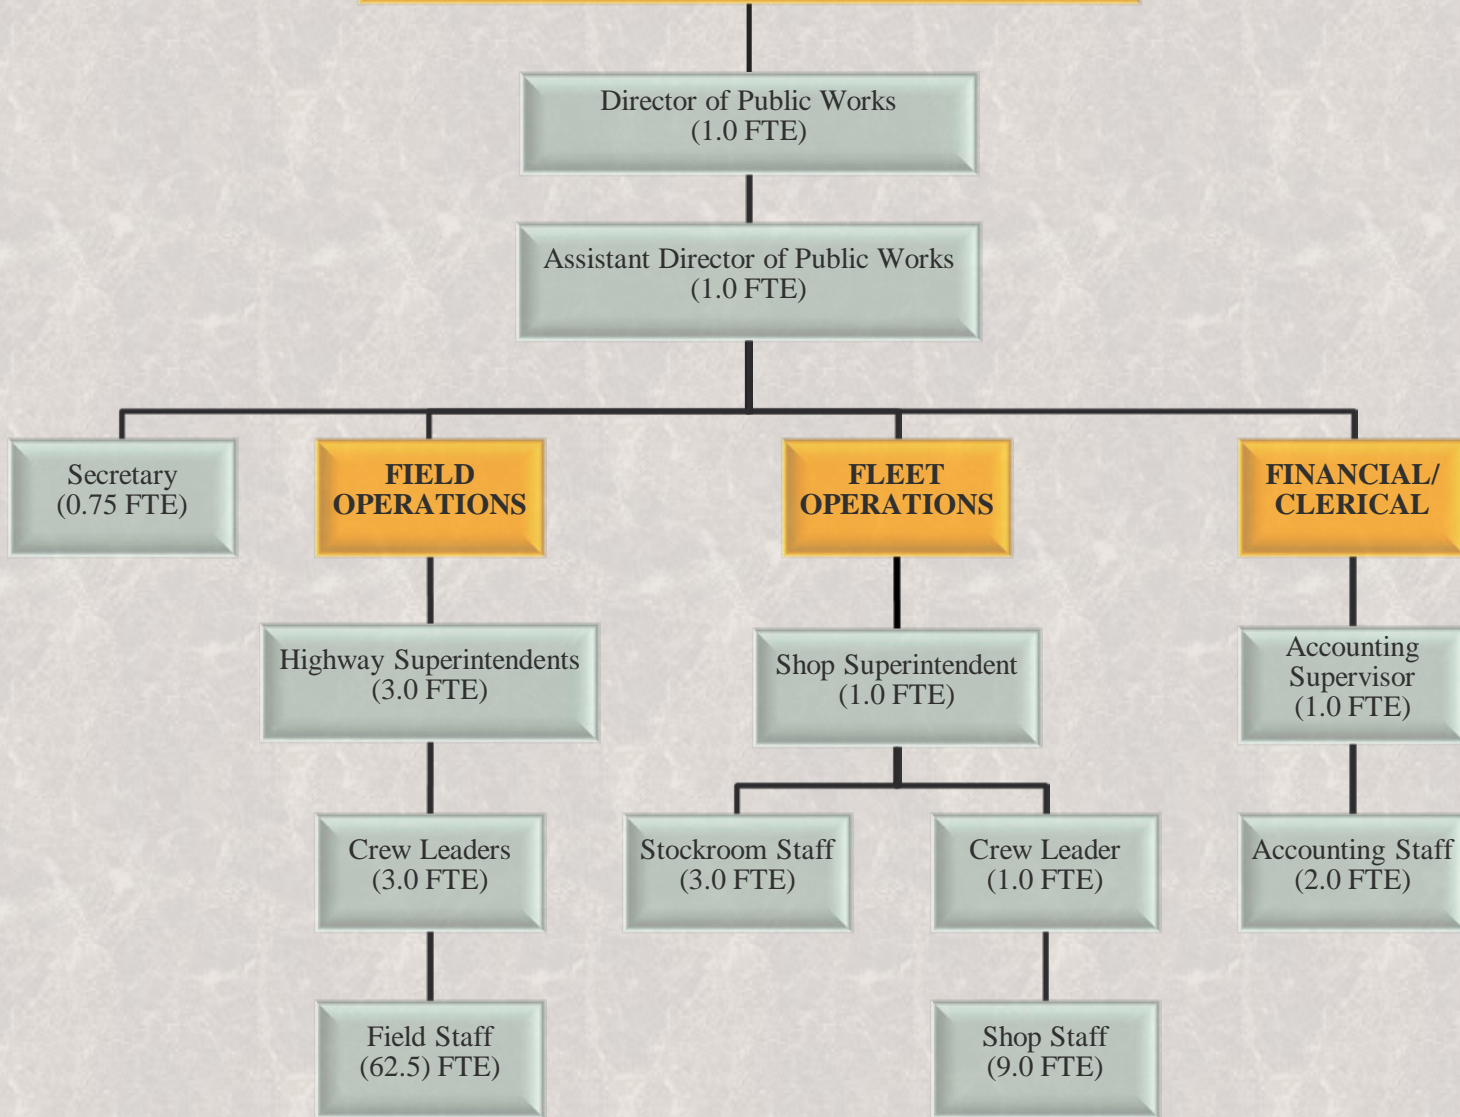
Director of Public Works
(1.0 FTE)

Assistant Director of Public Works
(1.0 FTE)

Secretary
(0.75 FTE)

FIELD
OPERATIONS

Highway Superintendents
(3.0 FTE)

Crew Leaders
(3.0 FTE)

Field Staff
(62.5) FTE)

FLEET
OPERATIONS

Shop Superintendent
(1.0 FTE)

Stockroom Staff
(3.0 FTE)

Crew Leader
(1.0 FTE)

Shop Staff
(9.0 FTE)

FINANCIAL/
CLERICAL

Accounting
Supervisor
(1.0 FTE)

Accounting Staff
(2.0 FTE)